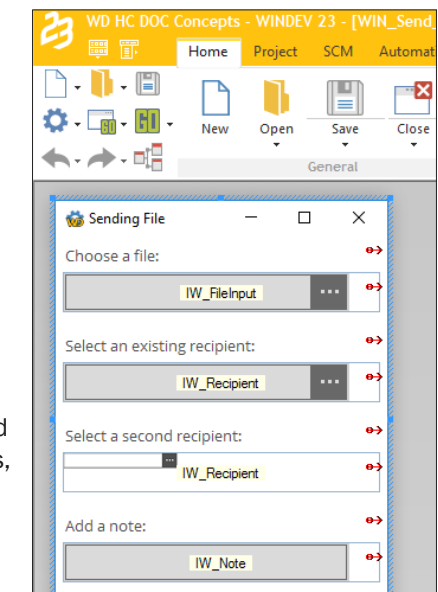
WD HC DOC Concepts - WINDEV 23 - [WIN_Send_

Home
Project
SCM
Automat

GO

New
Open
Save
Close

General

d
s,

Sending File

Choose a file:

IW_FileInput

...

Select an existing recipient:

IW_Recipient

...

Select a second recipient:

...

IW_Recipient

Add a note:

IW_Note